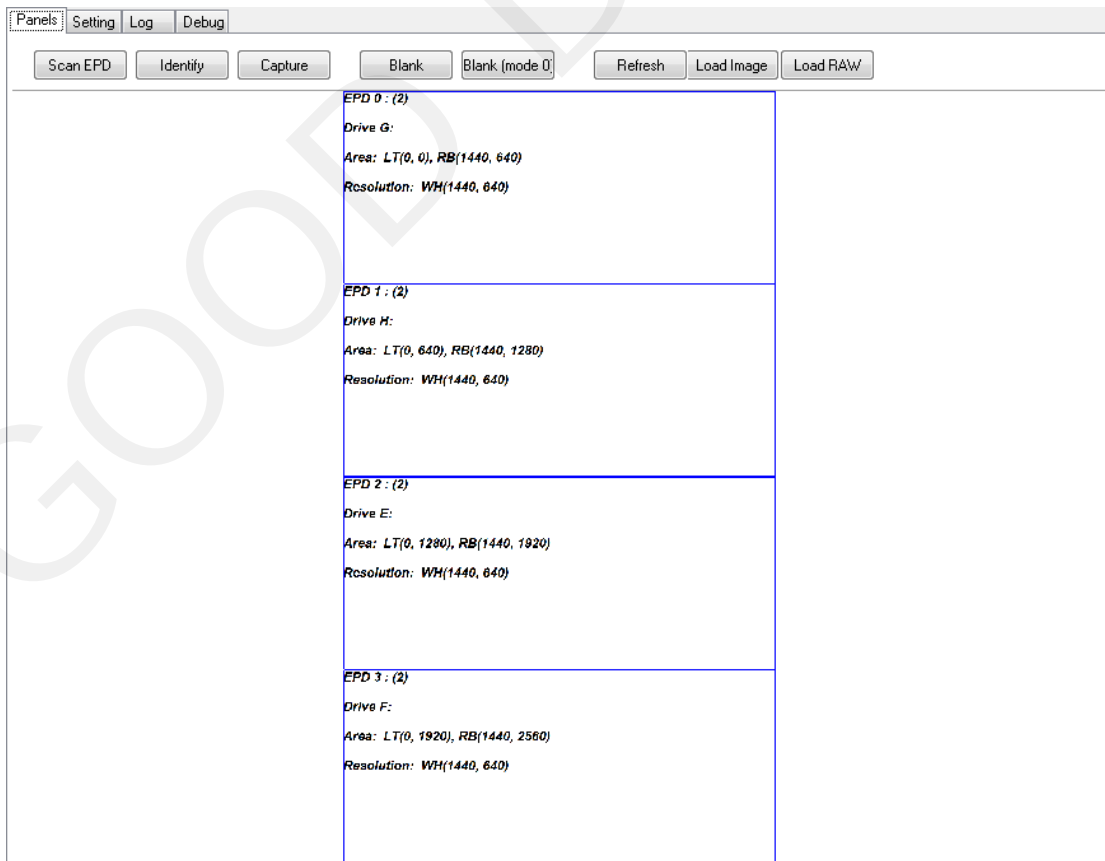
Panels Setting Log Debug

Scan EPD Identify Capture Blank Blank (mode 0) Refresh Load Image Load RAW

EPD 0 : (2)

Drive G:

Area: LT(0, 0), RB(1440, 640)

Resolution: WH(1440, 640)

EPD 1 : (2)

Drive H:

Area: LT(0, 640), RB(1440, 1280)

Resolution: WH(1440, 640)

EPD 2 : (2)

Drive E:

Area: LT(0, 1280), RB(1440, 1920)

Resolution: WH(1440, 640)

EPD 3 : (2)

Drive F:

Area: LT(0, 1920), RB(1440, 2560)

Resolution: WH(1440, 640)

GOOD